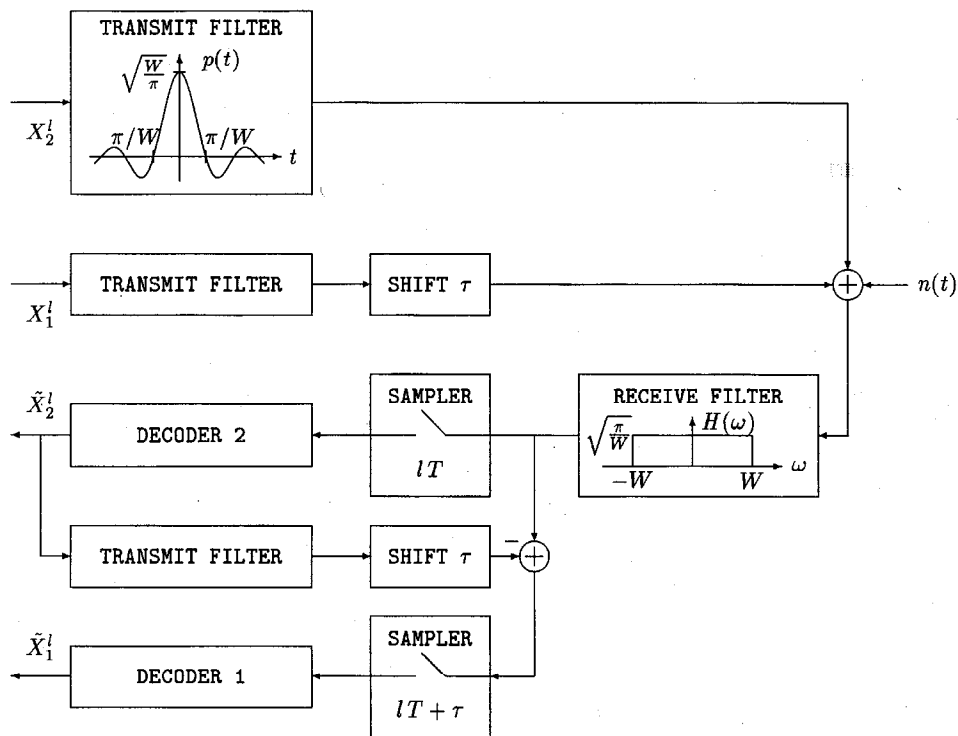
TRANSMIT FILTER
$\sqrt{\frac{W}{\pi}}$
$p(t)$
$\pi/W$
$\pi/W$
$t$
$X_2^l$

TRANSMIT FILTER
SHIFT $\tau$
$X_1^l$
$n(t)$

$\tilde{X}_2^l$
DECODER 2
SAMPLER
$lT$
RECEIVE FILTER
$\sqrt{\frac{\pi}{W}}$
$H(\omega)$
$-W$
$W$
$\omega$

TRANSMIT FILTER
SHIFT $\tau$
$-$

$\tilde{X}_1^l$
DECODER 1
SAMPLER
$lT+\tau$